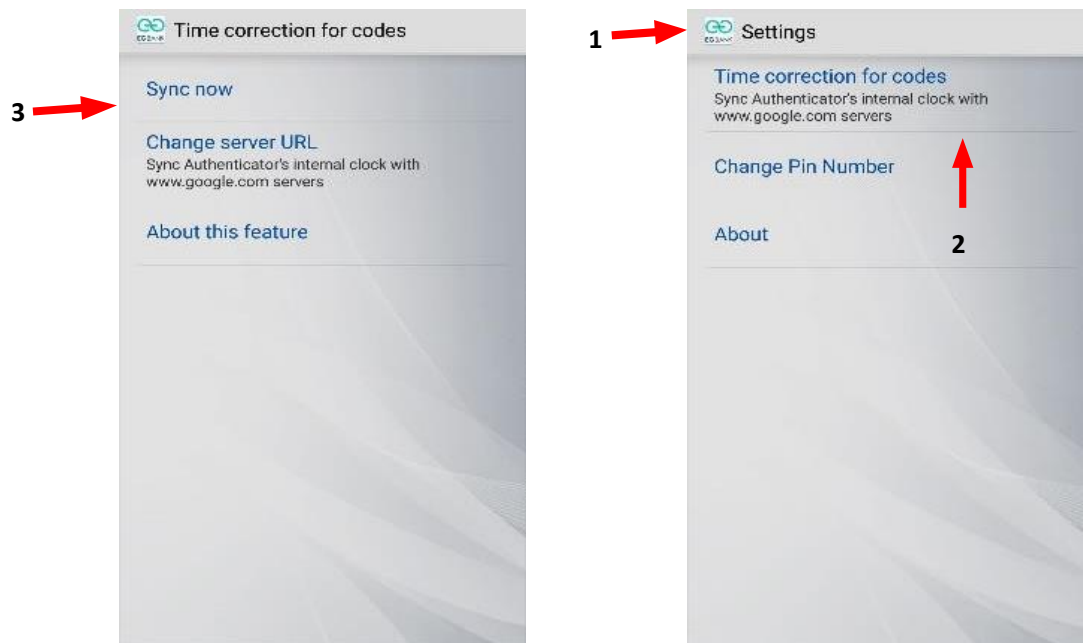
Time correction for codes

3

Sync now

Change server URL
Sync Authenticator's internal clock with www.google.com servers

About this feature

1

Settings

Time correction for codes
Sync Authenticator's internal clock with www.google.com servers

Change Pin Number

About

2